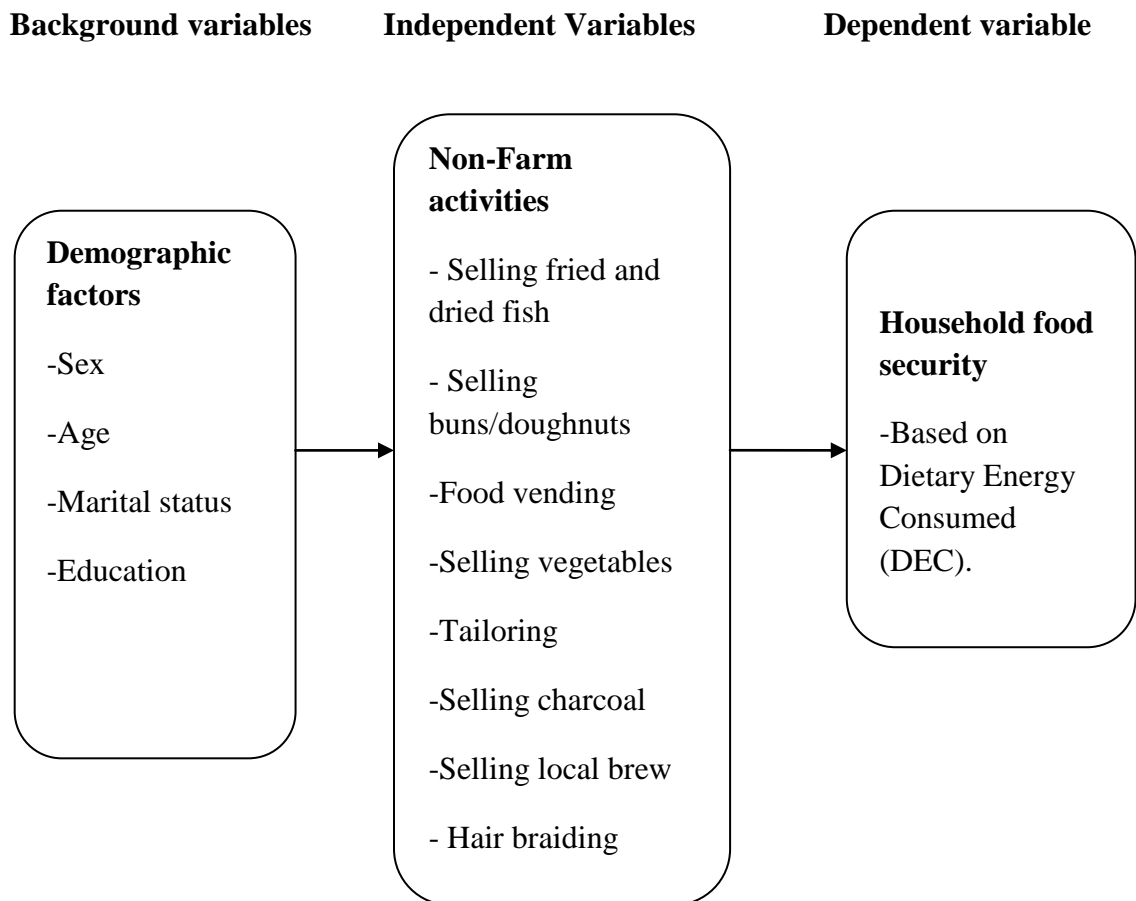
Background variables

Independent Variables

Dependent variable

Demographic factors

-Sex

-Age

-Marital status

-Education

Non-Farm activities

- Selling fried and dried fish

- Selling buns/doughnuts

-Food vending

-Selling vegetables

-Tailoring

-Selling charcoal

-Selling local brew

- Hair braiding

Household food security

-Based on Dietary Energy Consumed (DEC).